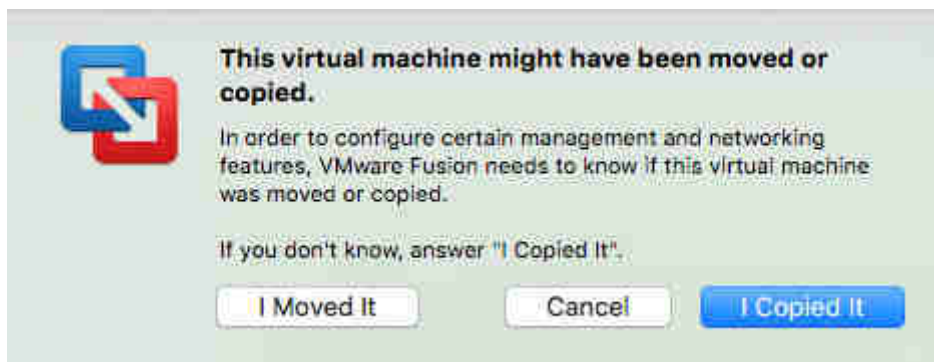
This virtual machine might have been moved or copied.

In order to configure certain management and networking features, VMware Fusion needs to know if this virtual machine was moved or copied.

If you don't know, answer "I Copied It".

I Moved It

Cancel

I Copied It